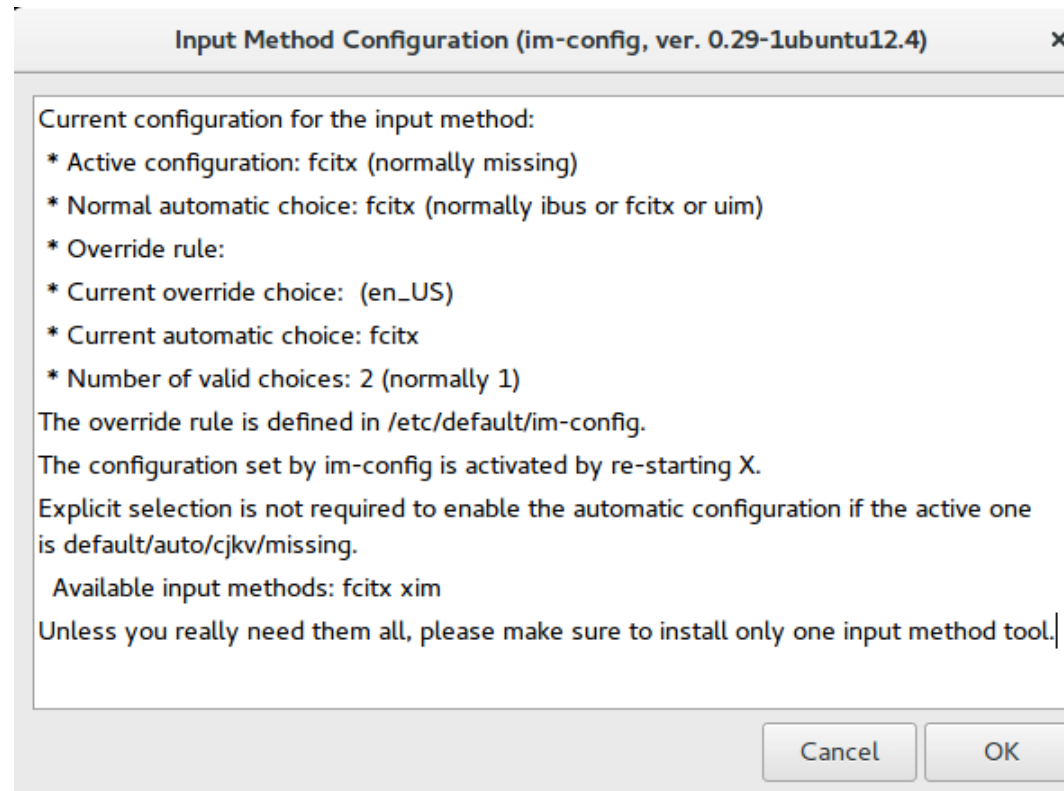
Input Method Configuration (im-config, ver. 0.29-1ubuntu12.4)

×

Current configuration for the input method:
* Active configuration: fcitx (normally missing)
* Normal automatic choice: fcitx (normally ibus or fcitx or uim)
* Override rule:
* Current override choice: (en_US)
* Current automatic choice: fcitx
* Number of valid choices: 2 (normally 1)
The override rule is defined in /etc/default/im-config.
The configuration set by im-config is activated by re-starting X.
Explicit selection is not required to enable the automatic configuration if the active one is default/auto/cjkv/missing.
Available input methods: fcitx xim
Unless you really need them all, please make sure to install only one input method tool.

Cancel

OK